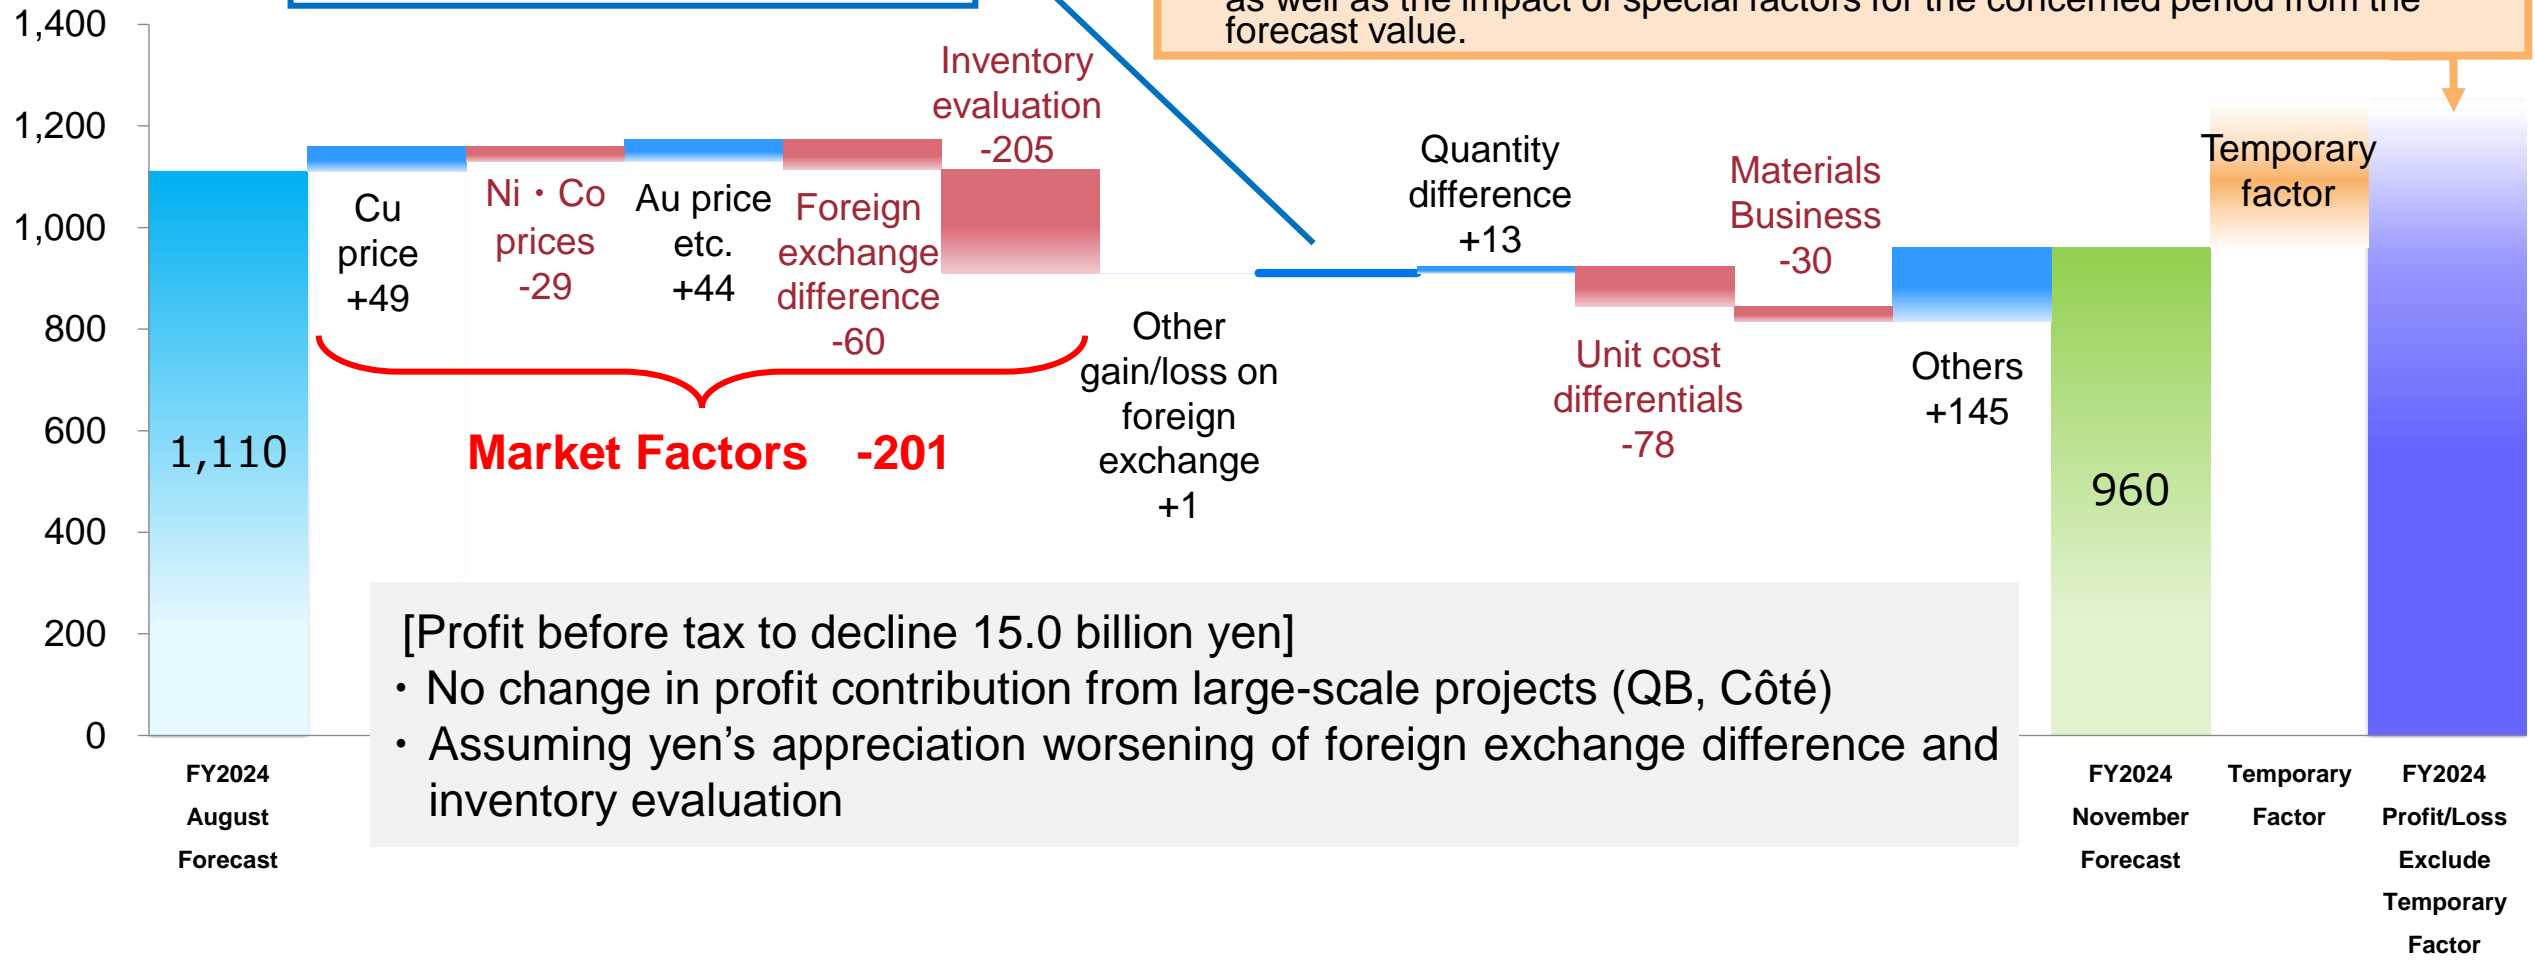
as well as the impact of special factors for the concerned period from the forecast value.

1,400
1,200
1,000
800
600
400
200
0

1,110

Cu price +49

Ni・Co prices -29

Au price etc. +44

Foreign exchange difference -60

Inventory evaluation -205

Market Factors -201

Other gain/loss on foreign exchange +1

Quantity difference +13

Unit cost differentials -78

Materials Business -30

Others +145

960

Temporary factor

[Profit before tax to decline 15.0 billion yen]
・No change in profit contribution from large-scale projects (QB, Côté)
・Assuming yen's appreciation worsening of foreign exchange difference and inventory evaluation

FY2024 August Forecast

FY2024 November Forecast

Temporary Factor

FY2024 Profit/Loss Exclude Temporary Factor